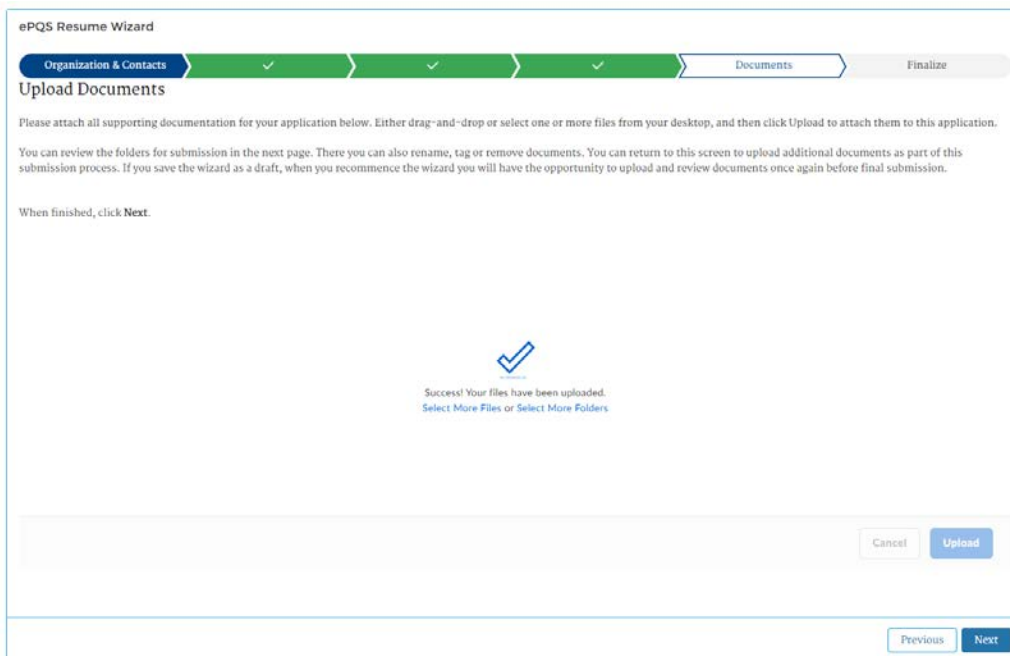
ePQS Resume Wizard

Organization & Contacts

Documents

Finalize

Upload Documents

Please attach all supporting documentation for your application below. Either drag-and-drop or select one or more files from your desktop, and then click Upload to attach them to this application.

You can review the folders for submission in the next page. There you can also rename, tag or remove documents. You can return to this screen to upload additional documents as part of this submission process. If you save the wizard as a draft, when you recommence the wizard you will have the opportunity to upload and review documents once again before final submission.

When finished, click Next.

Success! Your files have been uploaded.
Select More Files or Select More Folders

Cancel

Upload

Previous

Next